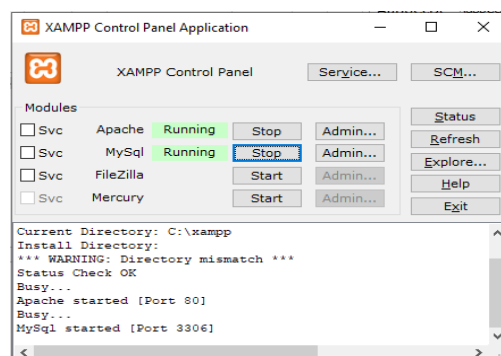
XAMPP Control Panel Application

XAMPP Control Panel

Service...

SCM...

Modules

| | | | | |
|---|---|---|---|---|
| Svc | Apache | Running | Stop | Admin... |
| Svc | MySql | Running | Stop | Admin... |
| Svc | FileZilla | | Start | Admin... |
| Svc | Mercury | | Start | Admin... |

Status

Refresh

Explore...

Help

Exit

Current Directory: C:\xampp
Install Directory:
*** WARNING: Directory mismatch ***
Status Check OK
Busy...
Apache started [Port 80]
Busy...
MySql started [Port 3306]